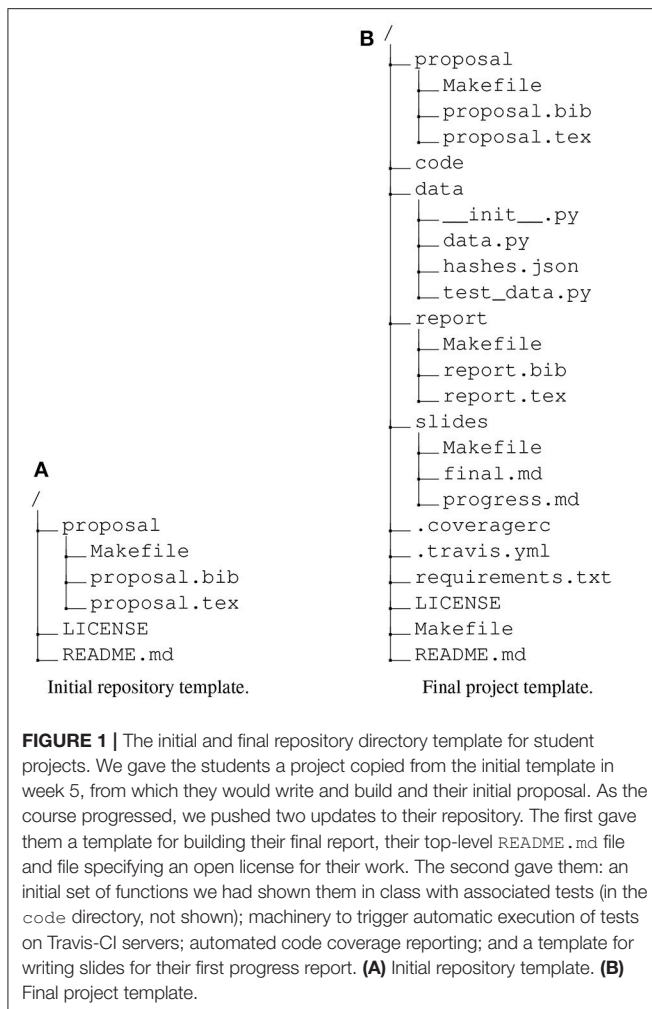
A

/

proposal

Makefile

proposal.bib

proposal.tex

LICENSE

README.md

Initial repository template.

B /

proposal

Makefile

proposal.bib

proposal.tex

code

data

__init__.py

data.py

hashes.json

test_data.py

report

Makefile

report.bib

report.tex

slides

Makefile

final.md

progress.md

.coveragerc

.travis.yml

requirements.txt

LICENSE

Makefile

README.md

Final project template.

**FIGURE 1 |** The initial and final repository directory template for student projects. We gave the students a project copied from the initial template in week 5, from which they would write and build and their initial proposal. As the course progressed, we pushed two updates to their repository. The first gave them a template for building their final report, their top-level README.md file and file specifying an open license for their work. The second gave them: an initial set of functions we had shown them in class with associated tests (in the code directory, not shown); machinery to trigger automatic execution of tests on Travis-CI servers; automated code coverage reporting; and a template for writing slides for their first progress report. **(A)** Initial repository template. **(B)** Final project template.